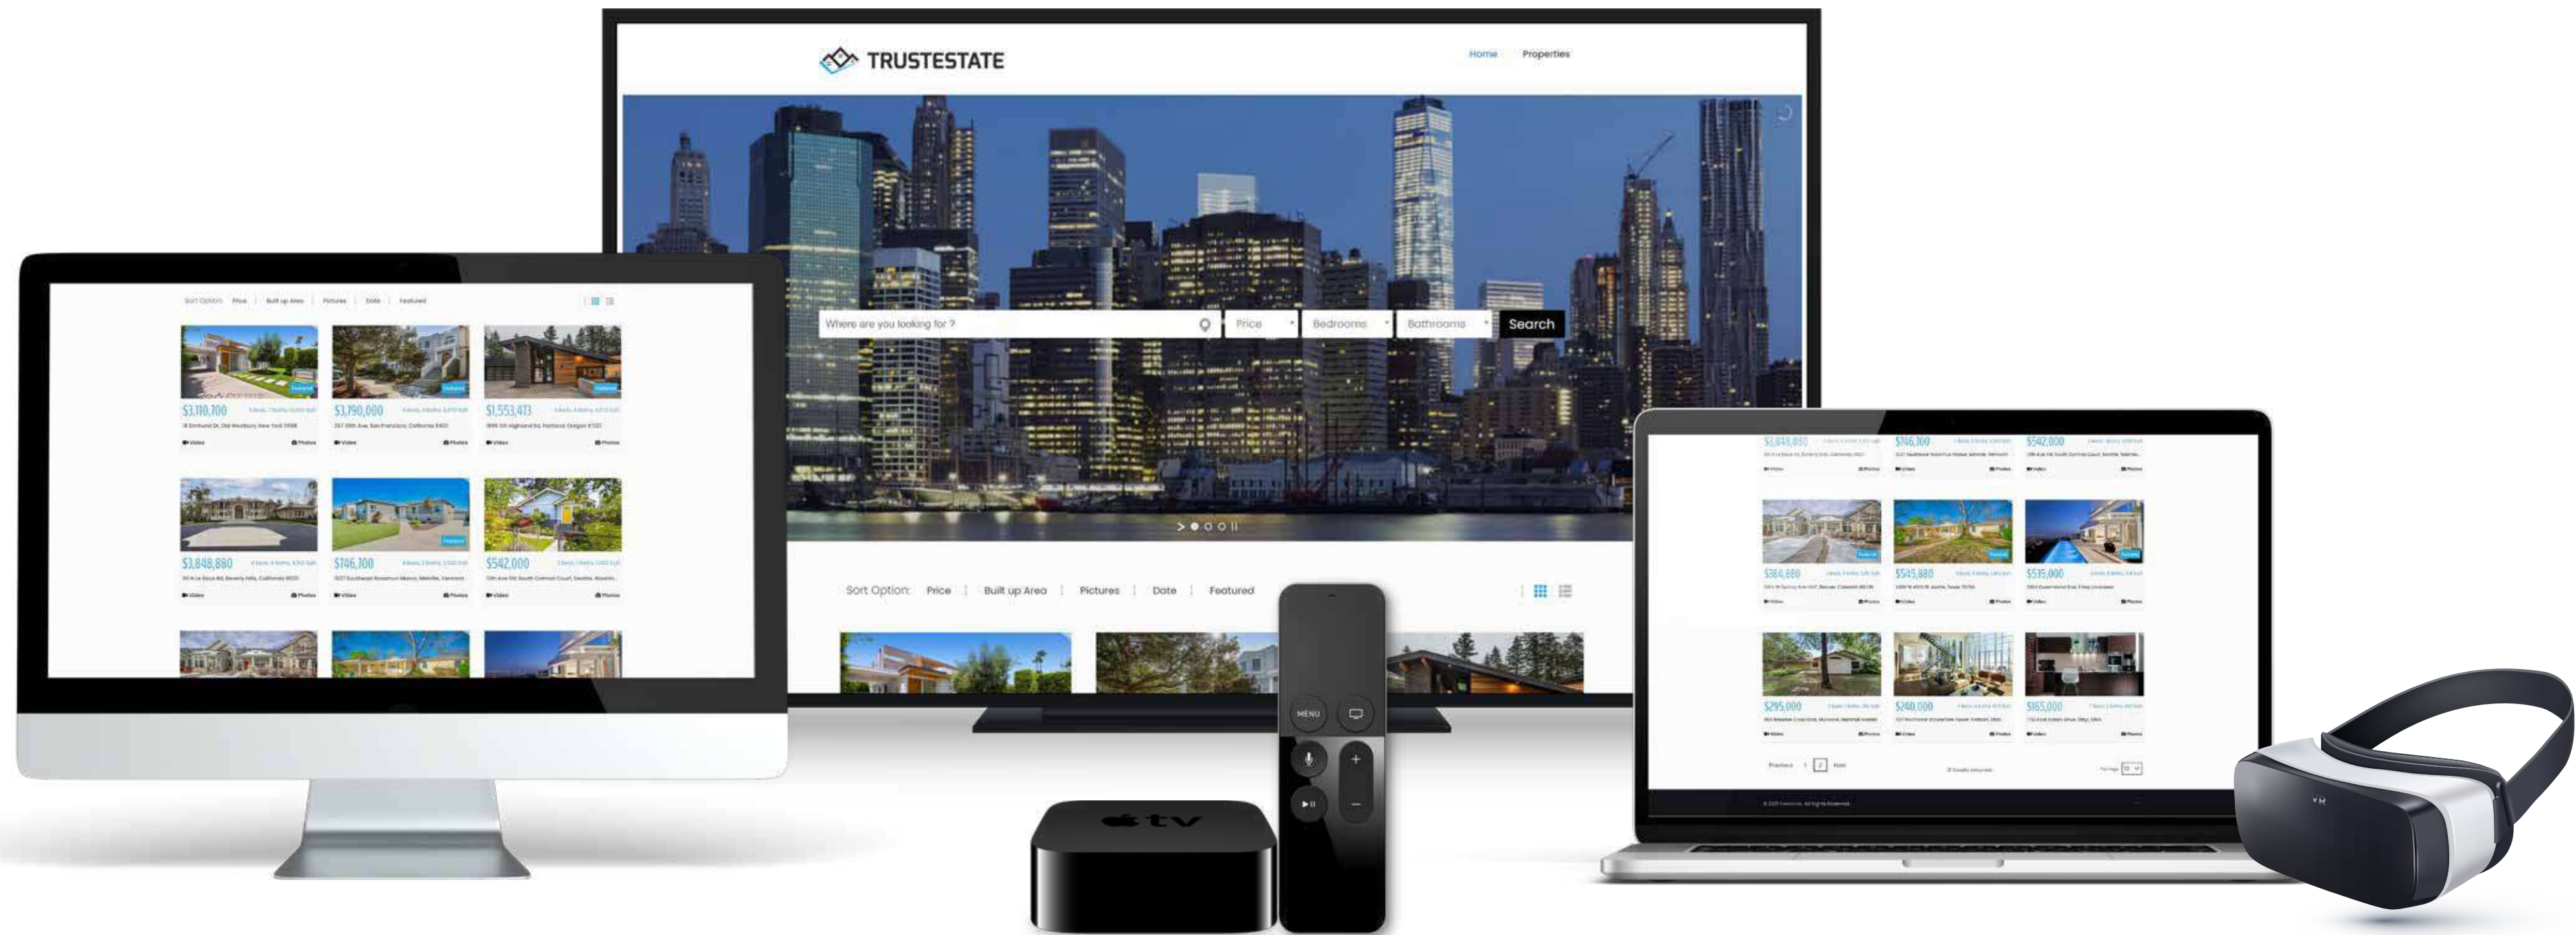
TRUSTESTATE

Home Properties

Where are you looking for ?

Price

Bedrooms

Bathrooms

Search

Sort Option: Price | Built up Area | Pictures | Date | Featured

Sort Option Price Built up Area Pictures Date Featured

$3,110,700

$3,790,000

$1,553,473

$3,848,880

$746,700

$542,000

$3,848,880

$746,700

$542,000

$384,880

$545,880

$535,000

$295,000

$240,000

$165,000

MENU

tv